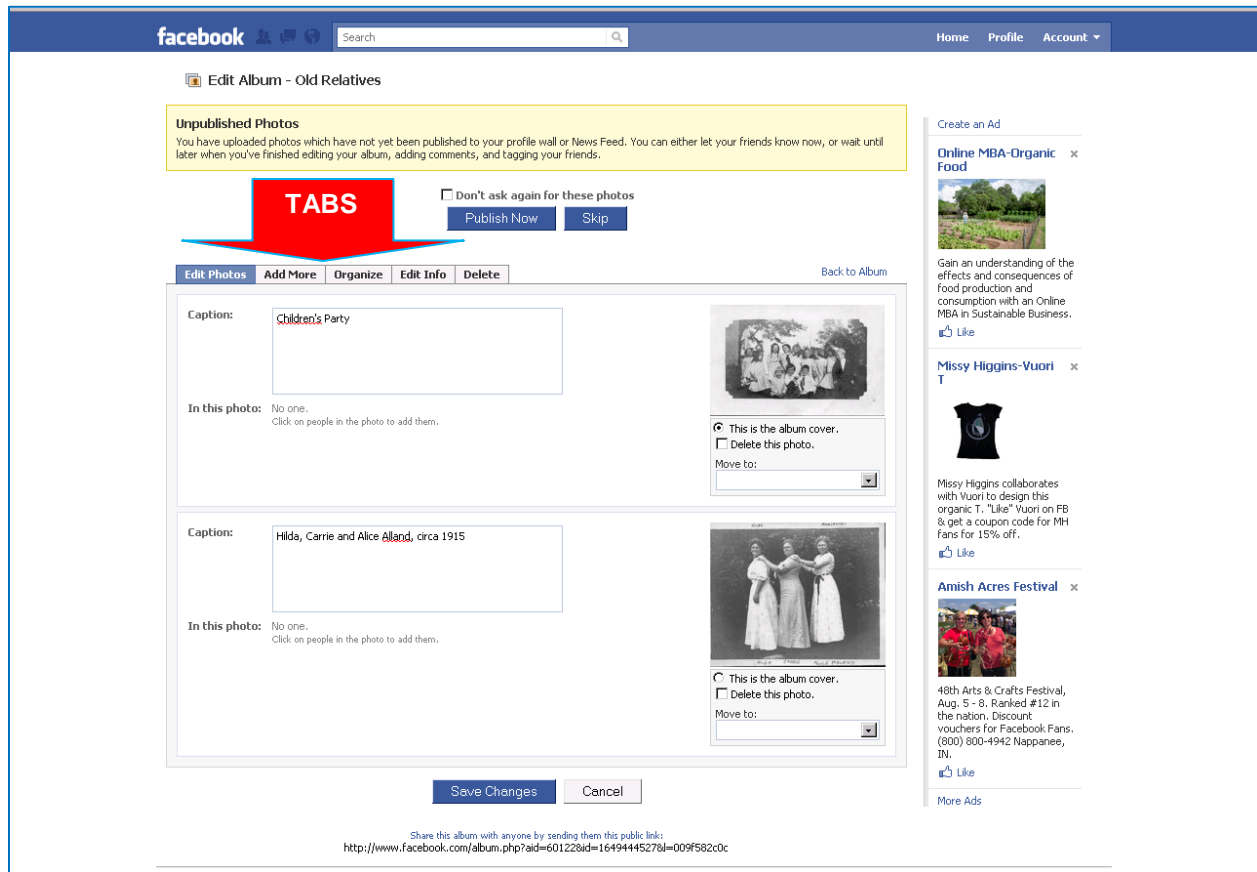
facebook Search Home Profile Account

Edit Album - Old Relatives

Unpublished Photos
You have uploaded photos which have not yet been published to your profile wall or News Feed. You can either let your friends know now, or wait until later when you've finished editing your album, adding comments, and tagging your friends.

TABS

Don't ask again for these photos
Publish Now Skip

Edit Photos | Add More | Organize | Edit Info | Delete

Back to Album

Caption: Children's Party
In this photo: No one.
Click on people in the photo to add them.

This is the album cover.
Delete this photo.
Move to:

Caption: Hilda, Carrie and Alice Alland, circa 1915
In this photo: No one.
Click on people in the photo to add them.

This is the album cover.
Delete this photo.
Move to:

Save Changes Cancel

Share this album with anyone by sending them this public link:
http://www.facebook.com/album.php?aid=60122&id=1649444527&l=009f582c0c

Create an Ad

Online MBA-Organic Food
Gain an understanding of the effects and consequences of food production and consumption with an Online MBA in Sustainable Business.
Like

Missy Higgins-Vuori T
Missy Higgins collaborates with Vuori to design this organic T. "Like" Vuori on FB & get a coupon code for MH fans for 15% off.
Like

Amish Acres Festival
48th Arts & Crafts Festival, Aug. 5 - 8. Ranked #12 in the nation. Discount vouchers for Facebook Fans. (800) 800-4942 Nappanee, IN.
Like

More Ads